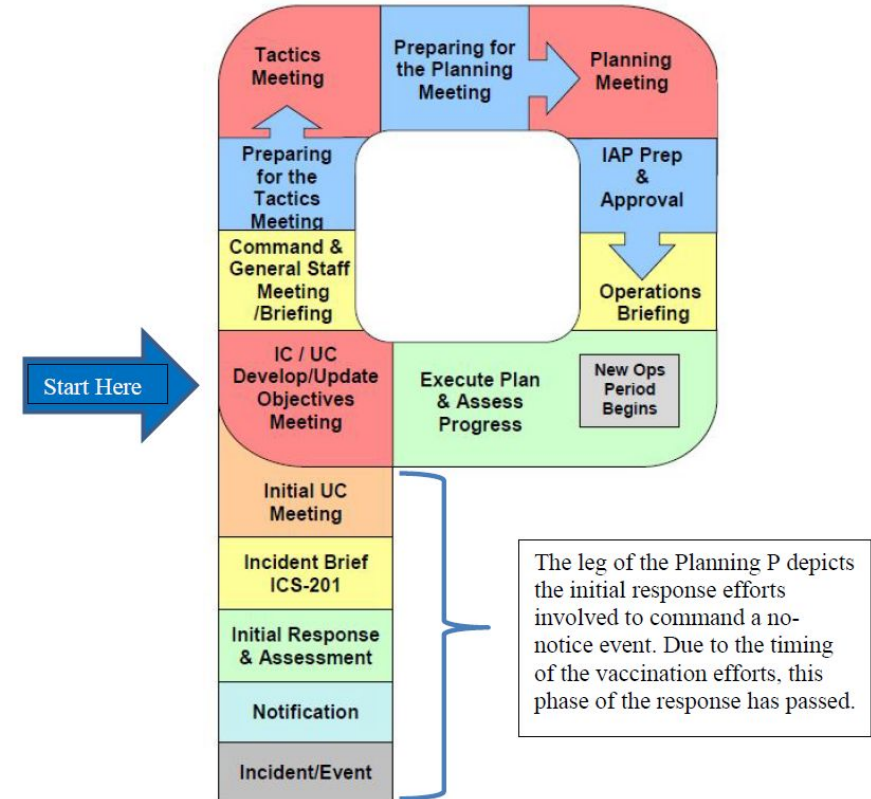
Tactics Meeting

Preparing for the Planning Meeting

Planning Meeting

Preparing for the Tactics Meeting

IAP Prep & Approval

Command & General Staff Meeting /Briefing

Operations Briefing

Start Here

IC / UC Develop/Update Objectives Meeting

Execute Plan & Assess Progress

New Ops Period Begins

Initial UC Meeting

Incident Brief ICS-201

Initial Response & Assessment

Notification

Incident/Event

The leg of the Planning P depicts the initial response efforts involved to command a no-notice event. Due to the timing of the vaccination efforts, this phase of the response has passed.